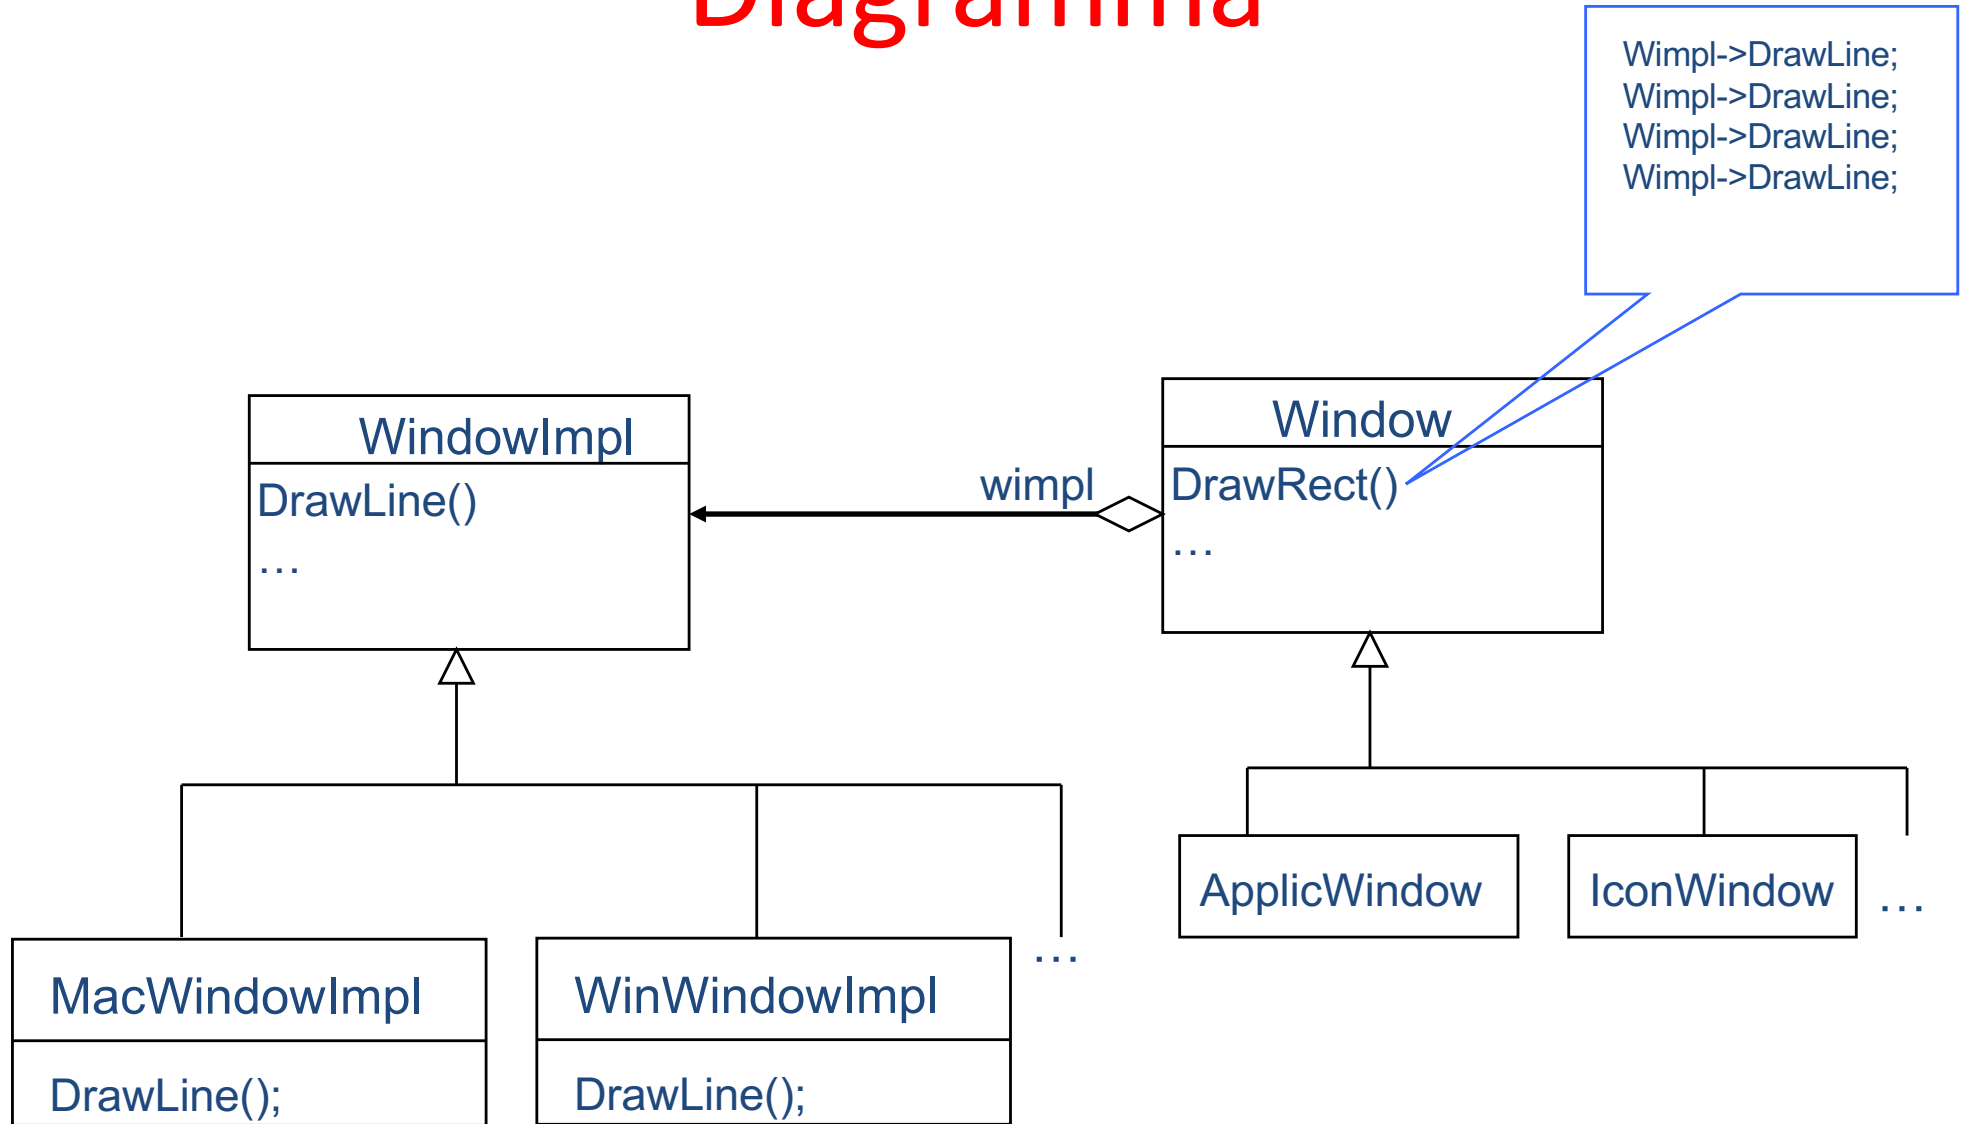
Diagramma

Wimpl->DrawLine;
Wimpl->DrawLine;
Wimpl->DrawLine;
Wimpl->DrawLine;

WindowImpl

DrawLine()

…

wimpl

Window

DrawRect()

…

ApplicWindow

IconWindow

…

MacWindowImpl

DrawLine();

WinWindowImpl

DrawLine();

…